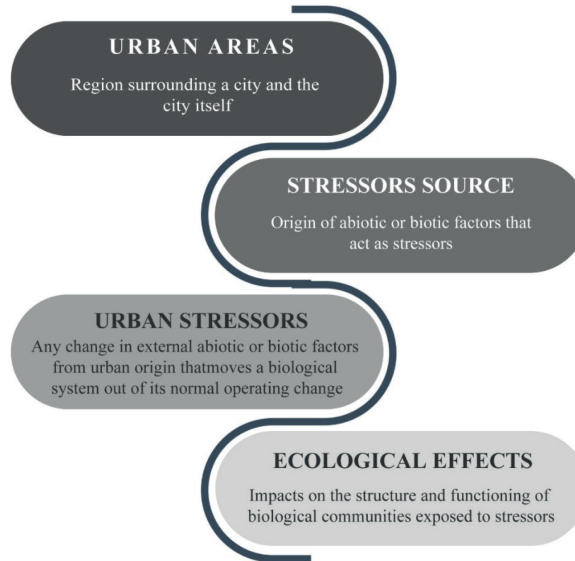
URBAN AREAS

Region surrounding a city and the city itself

STRESSORS SOURCE

Origin of abiotic or biotic factors that act as stressors

URBAN STRESSORS

Any change in external abiotic or biotic factors from urban origin thatmoves a biological system out of its normal operating change

ECOLOGICAL EFFECTS

Impacts on the structure and functioning of biological communities exposed to stressors